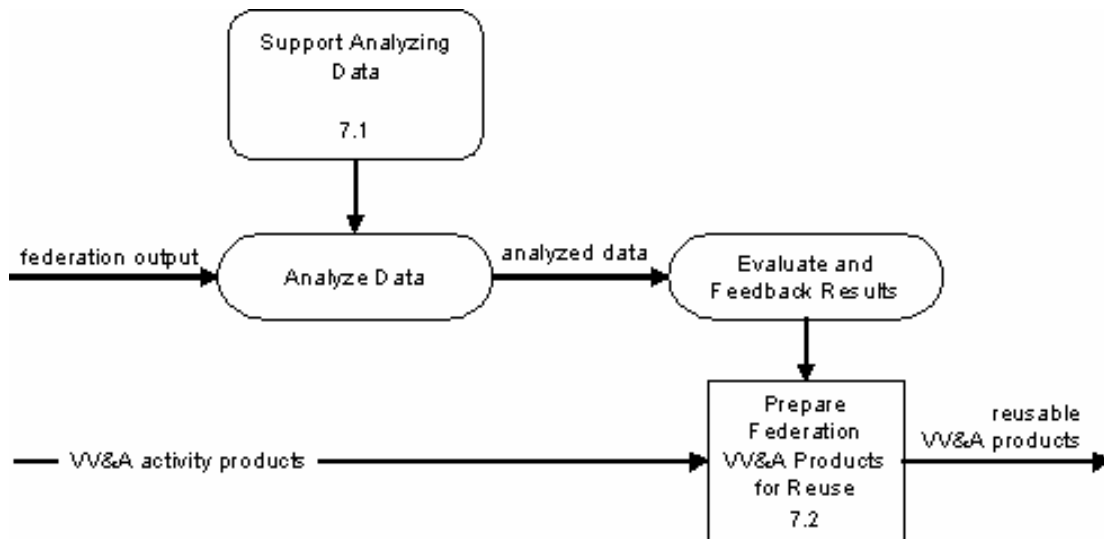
Support Analyzing Data

7.1

federation output

Analyze Data

analyzed data

Evaluate and Feedback Results

VV&A activity products

Prepare Federation VV&A Products for Reuse

7.2

reusable VV&A products